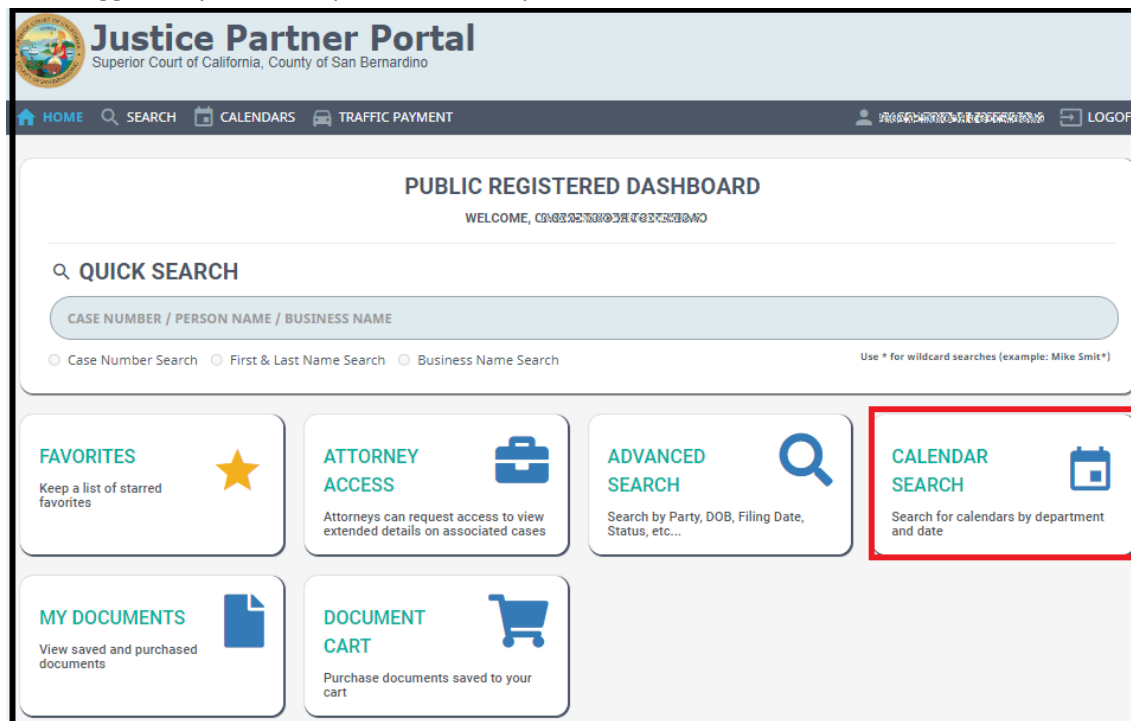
Justice Partner Portal
Superior Court of California, County of San Bernardino

HOME SEARCH CALENDARS TRAFFIC PAYMENT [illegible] LOGOF

PUBLIC REGISTERED DASHBOARD
WELCOME, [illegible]

QUICK SEARCH

CASE NUMBER / PERSON NAME / BUSINESS NAME

Case Number Search First & Last Name Search Business Name Search

Use * for wildcard searches (example: Mike Smit*)

FAVORITES
Keep a list of starred favorites

ATTORNEY ACCESS
Attorneys can request access to view extended details on associated cases

ADVANCED SEARCH
Search by Party, DOB, Filing Date, Status, etc...

CALENDAR SEARCH
Search for calendars by department and date

MY DOCUMENTS
View saved and purchased documents

DOCUMENT CART
Purchase documents saved to your cart